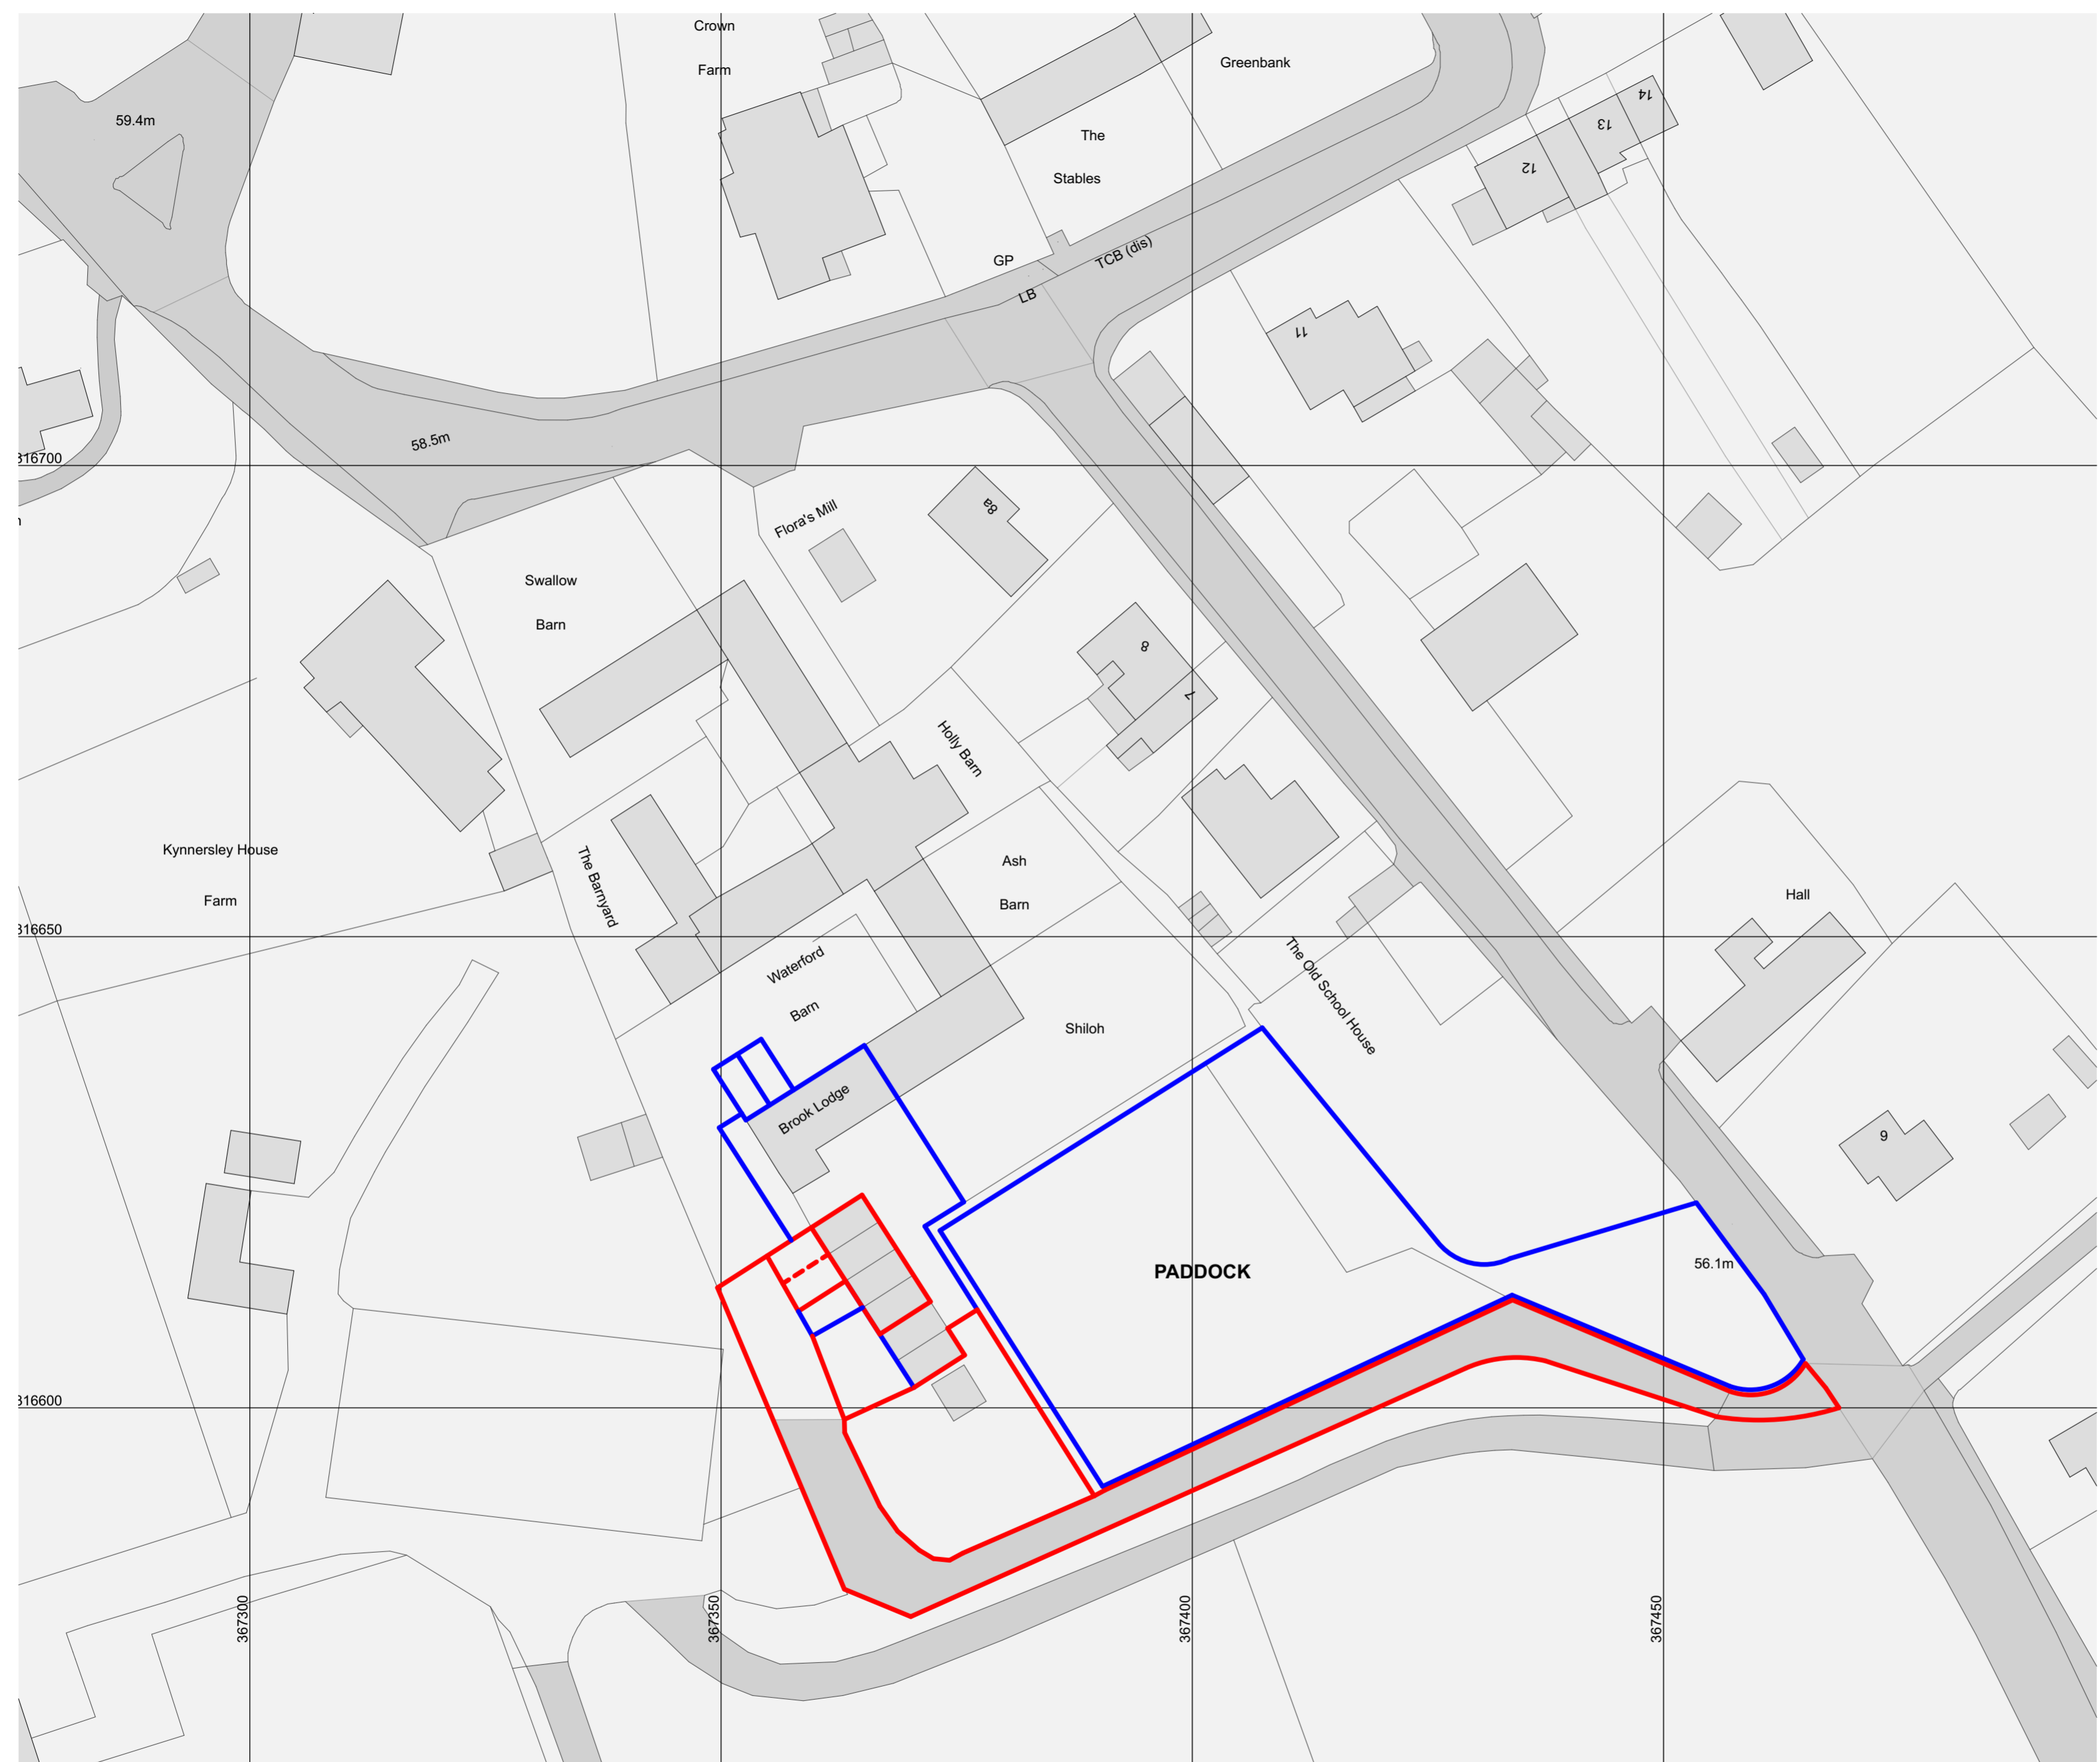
Crown
Farm
Greenbank
59.4m
The
Stables
14
13
12
GP
TCB (dis)
LB
11
58.5m
316700
Flora's Mill
8a
Swallow
Barn
8
7
Holly Barn
Kynnersley House
Farm
The Barnyard
Ash
Barn
Hall
316650
Waterford
Barn
The Old School House
Shiloh
Brook Lodge
9
PADDOCK
56.1m
316600
367300
367350
367400
367450